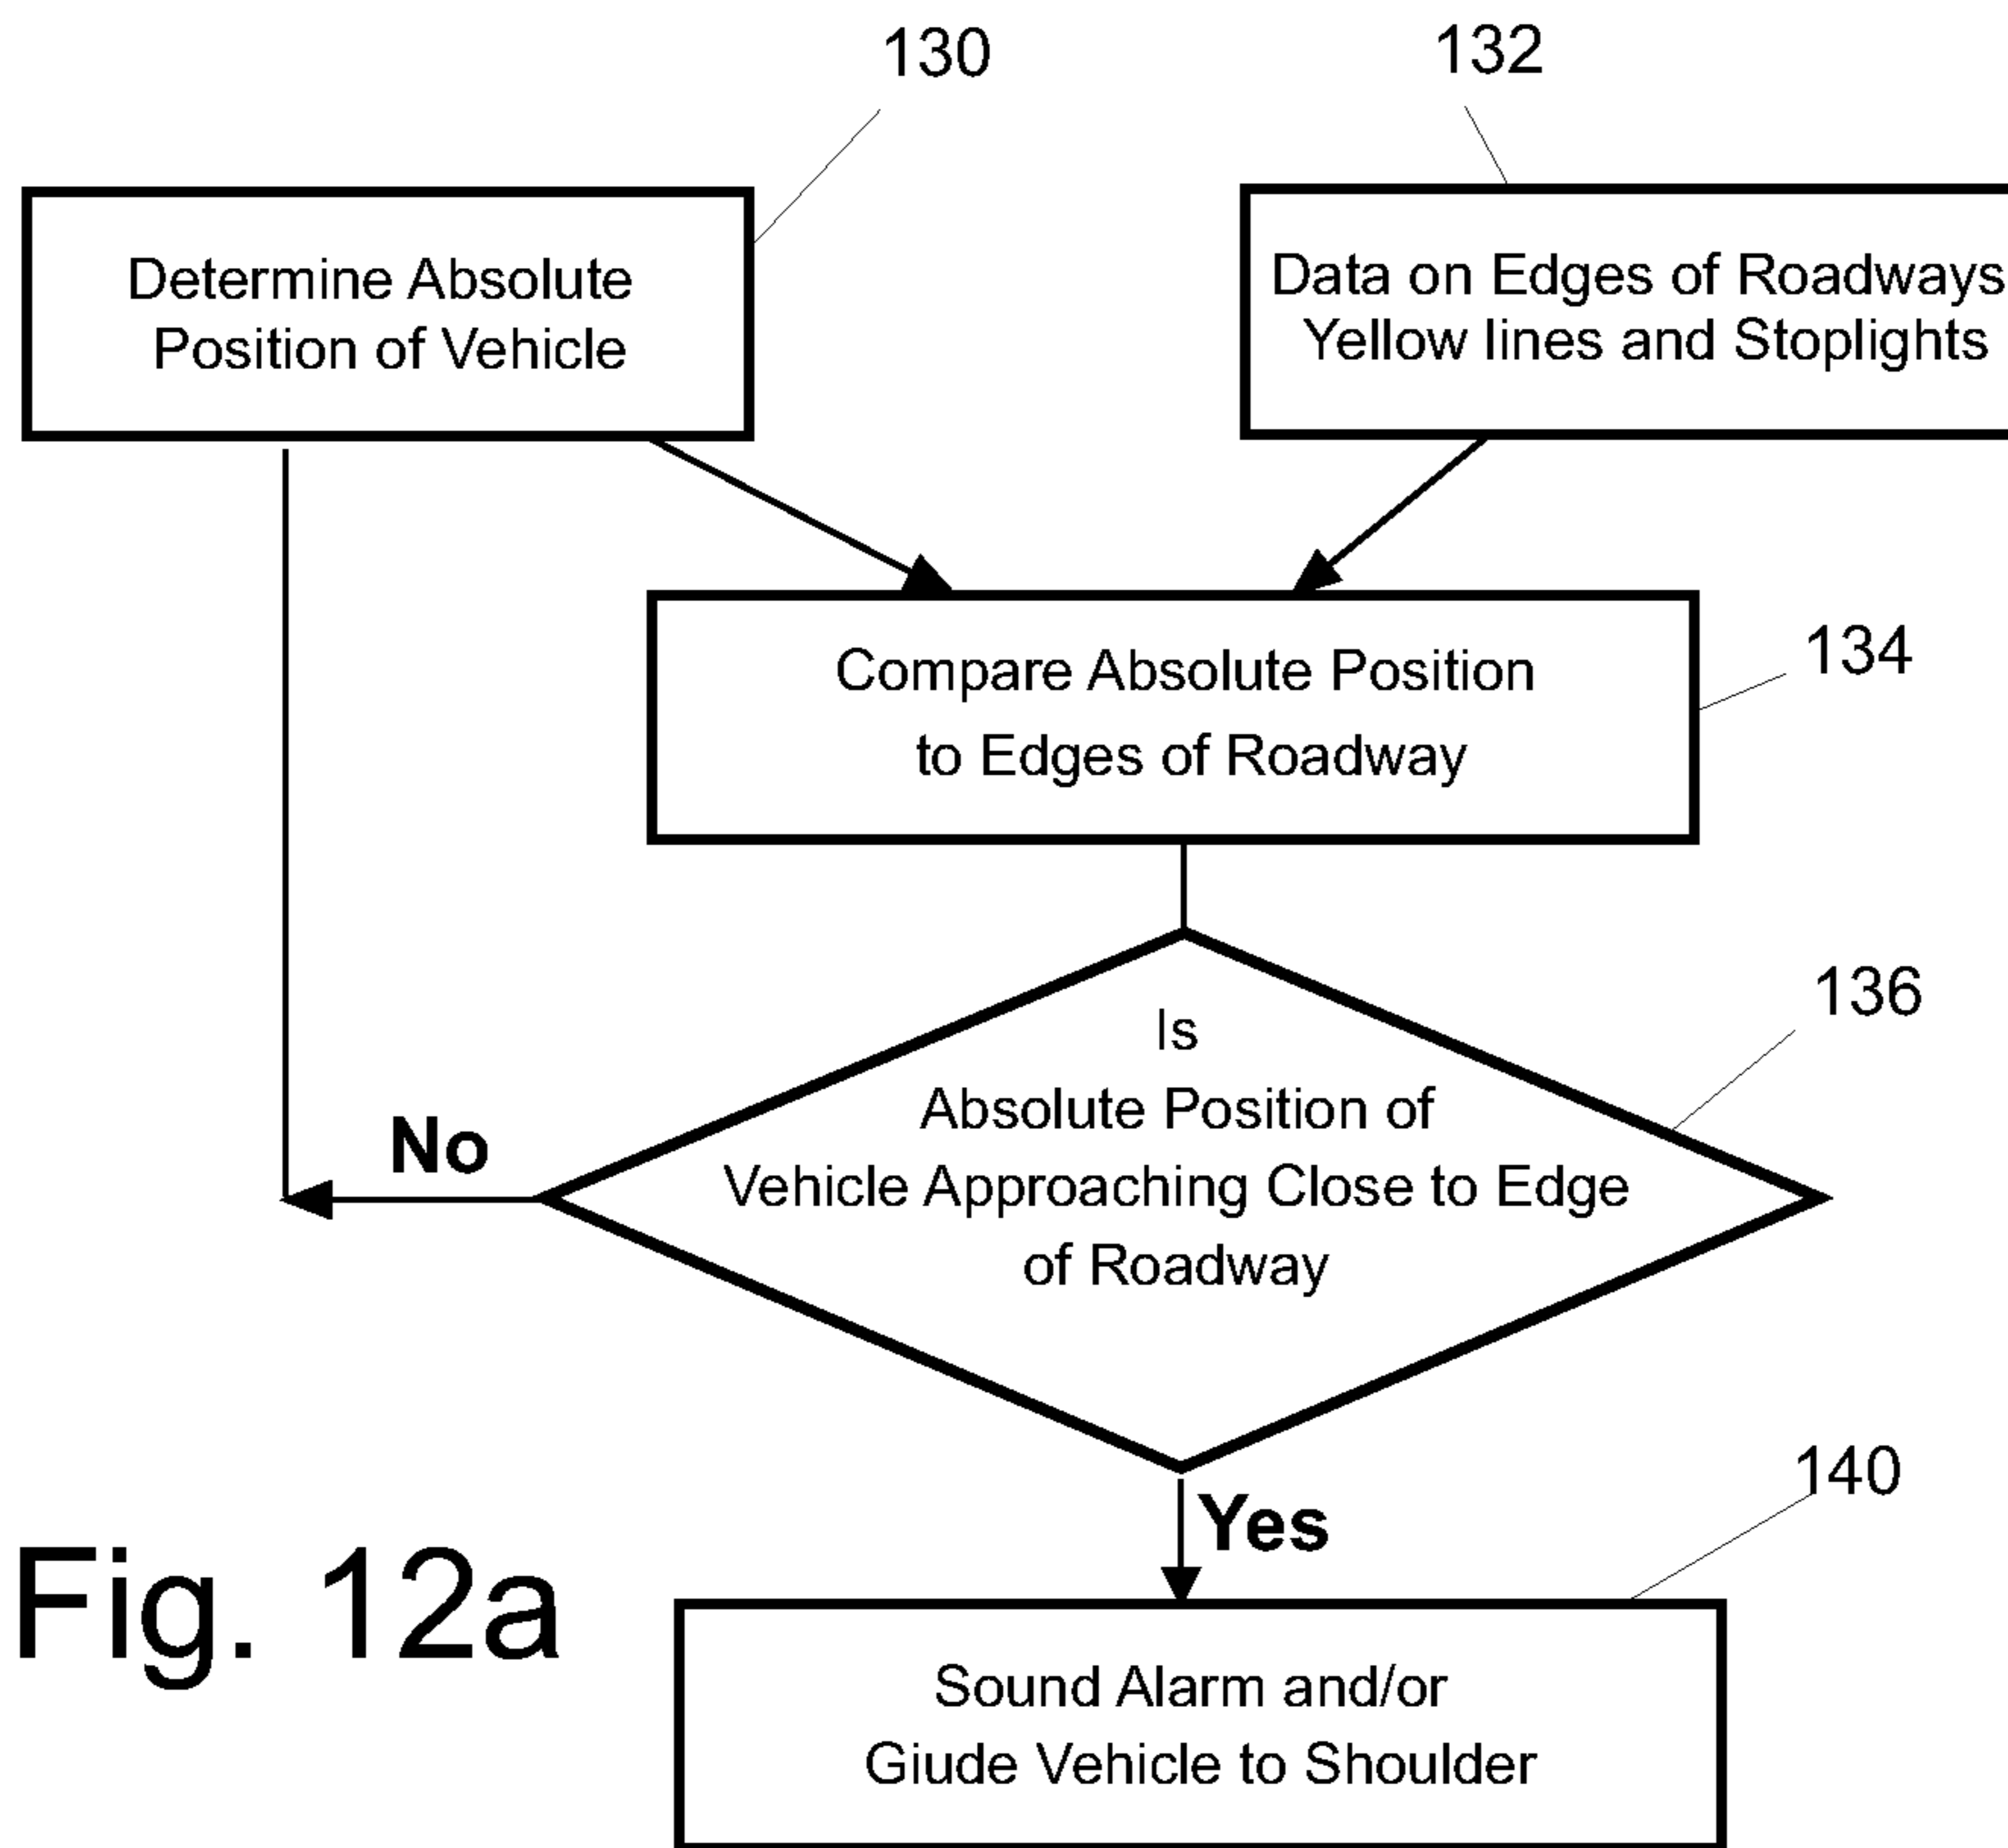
130

132

Determine Absolute Position of Vehicle

Data on Edges of Roadways Yellow lines and Stoplights

Compare Absolute Position to Edges of Roadway

134

136

Is Absolute Position of Vehicle Approaching Close to Edge of Roadway

No

Yes

140

Fig. 12a

Sound Alarm and/or Giude Vehicle to Shoulder